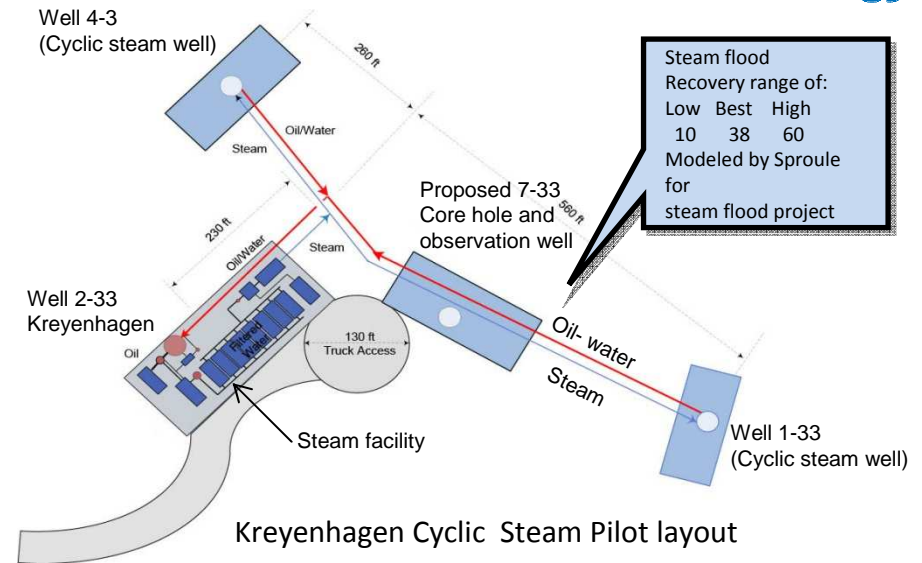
Well 4-3
(Cyclic steam well)

260 ft

Oil/Water

Steam

Steam flood
Recovery range of:
Low Best High
10 38 60
Modeled by Sproule
for
steam flood project

560 ft

Proposed 7-33
Core hole and
observation well

230 ft

Oil/Water

Steam

Well 2-33
Kreyenhagen

Oil

Filtered Water

130 ft
Truck Access

Oil- water

Steam

Steam facility

Well 1-33
(Cyclic steam well)

Kreyenhagen Cyclic Steam Pilot layout